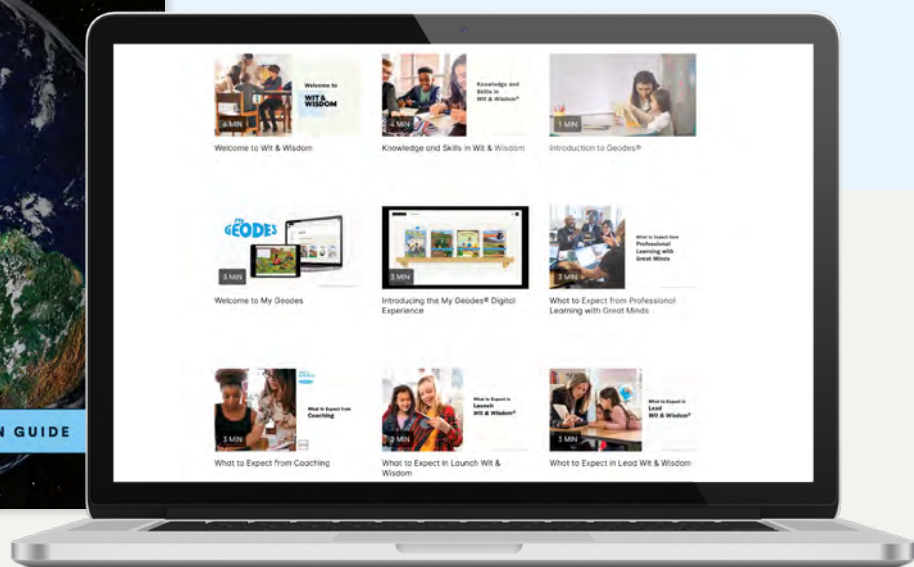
N GUIDE

Welcome to WIT & WISDOM

6 MIN

Welcome to Wit & Wisdom

Knowledge and Skills in Wit & Wisdom®

4 MIN

Knowledge and Skills in Wit & Wisdom

1 MIN

Introduction to Geodes®

My GEODES

3 MIN

Welcome to My Geodes

3 MIN

Introducing the My Geodes® Digital Experience

What to Expect from Professional Learning with Great Minds

3 MIN

What to Expect from Professional Learning with Great Minds

What to Expect from Coaching

3 MIN

What to Expect from Coaching

What to Expect in Launch Wit & Wisdom®

3 MIN

What to Expect in Launch Wit & Wisdom

What to Expect in Lead Wit & Wisdom®

3 MIN

What to Expect in Lead Wit & Wisdom